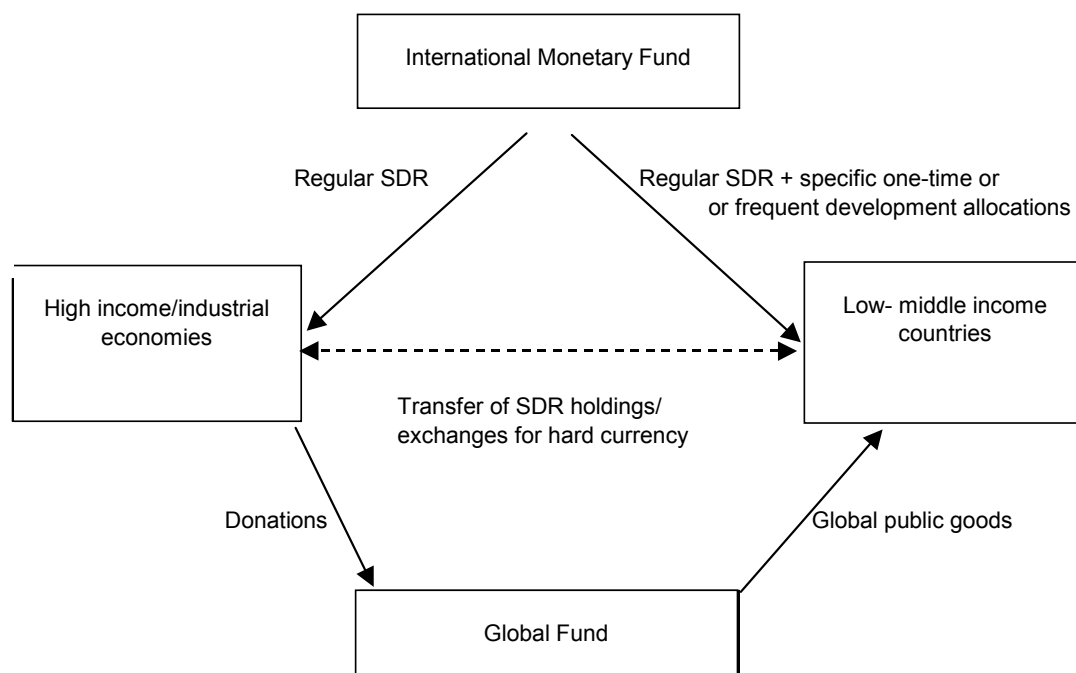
International Monetary Fund

Regular SDR

Regular SDR + specific one-time or
or frequent development allocations

High income/industrial economies

Low- middle income countries

Transfer of SDR holdings/ exchanges for hard currency

Donations

Global public goods

Global Fund